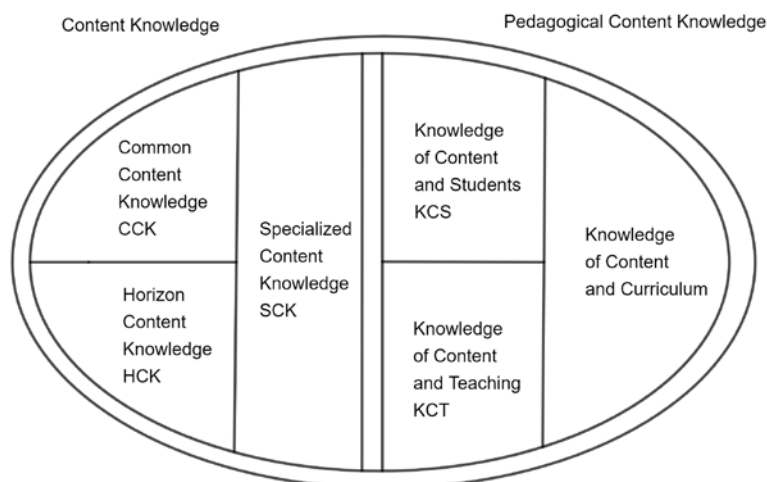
Content Knowledge

Pedagogical Content Knowledge

Common Content Knowledge CCK

Horizon Content Knowledge HCK

Specialized Content Knowledge SCK

Knowledge of Content and Students KCS

Knowledge of Content and Teaching KCT

Knowledge of Content and Curriculum